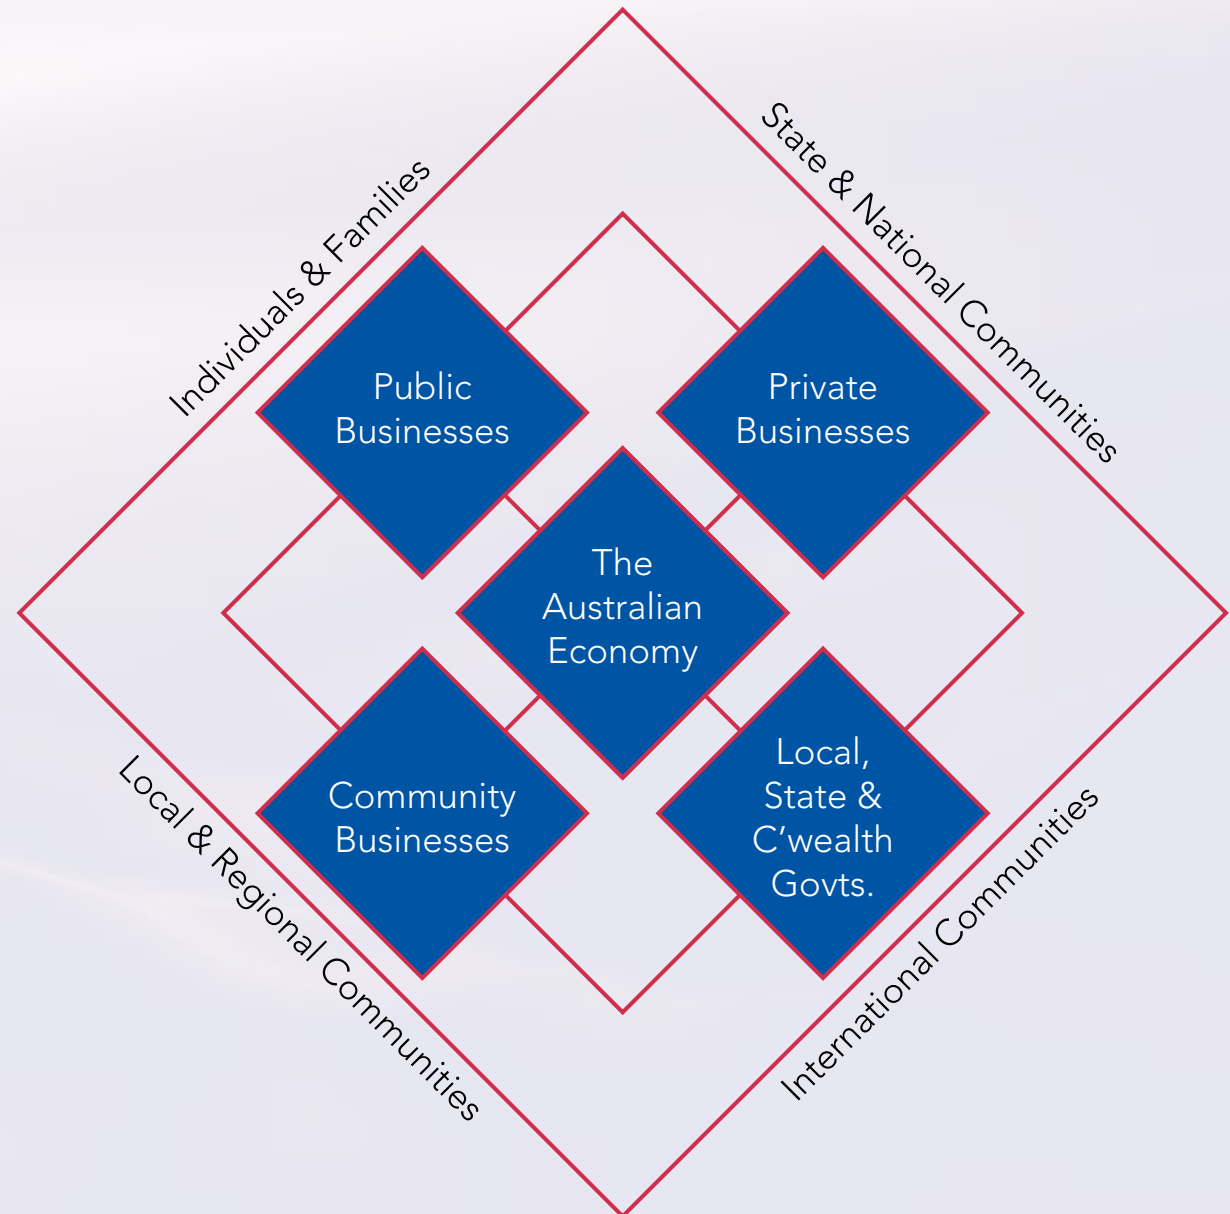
Individuals & Families

State & National Communities

Public Businesses

Private Businesses

The Australian Economy

Community Businesses

Local, State & C'wealth Govts.

Local & Regional Communities

International Communities